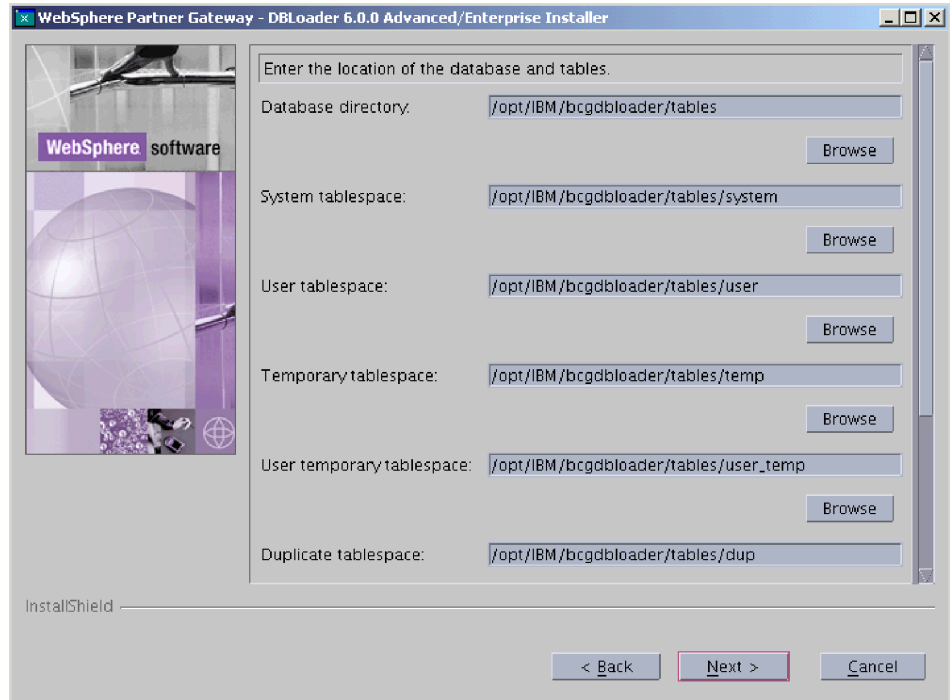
WebSphere Partner Gateway - DBLoader 6.0.0 Advanced/Enterprise Installer

WebSphere software

Enter the location of the database and tables.

Database directory: /opt/IBM/bcgdbloader/tables

Browse

System tablespace: /opt/IBM/bcgdbloader/tables/system

Browse

User tablespace: /opt/IBM/bcgdbloader/tables/user

Browse

Temporary tablespace: /opt/IBM/bcgdbloader/tables/temp

Browse

User temporary tablespace: /opt/IBM/bcgdbloader/tables/user_temp

Browse

Duplicate tablespace: /opt/IBM/bcgdbloader/tables/dup

InstallShield

< Back Next > Cancel